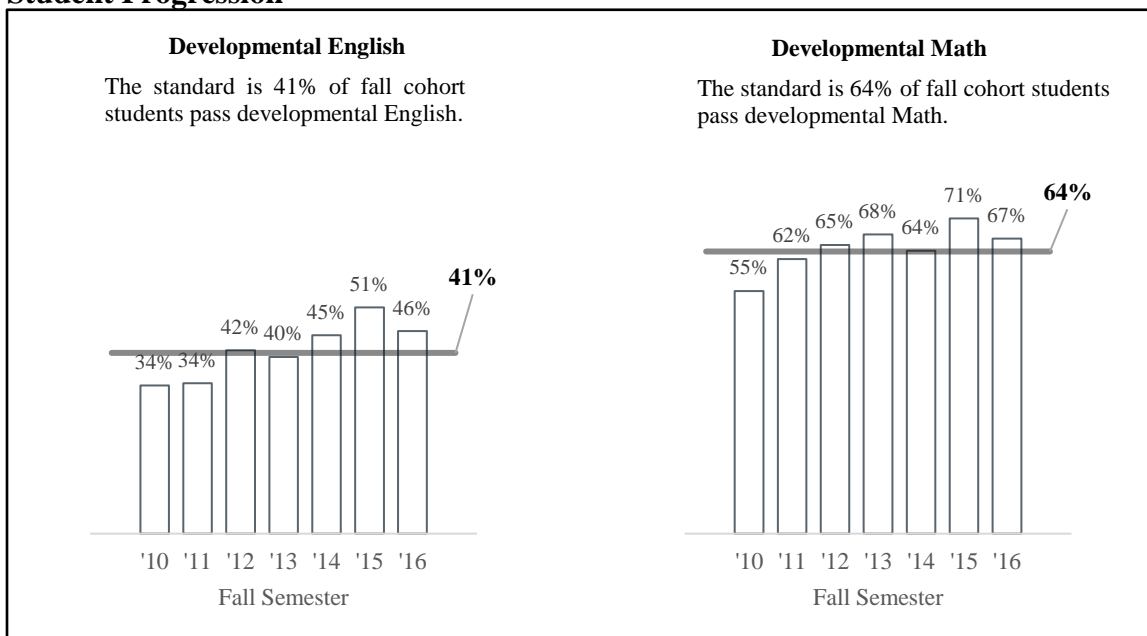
Student Progression

Developmental English

The standard is 41% of fall cohort students pass developmental English.

41%

34% 34% 42% 40% 45% 51% 46%

'10 '11 '12 '13 '14 '15 '16

Fall Semester

Developmental Math

The standard is 64% of fall cohort students pass developmental Math.

64%

55% 62% 65% 68% 64% 71% 67%

'10 '11 '12 '13 '14 '15 '16

Fall Semester